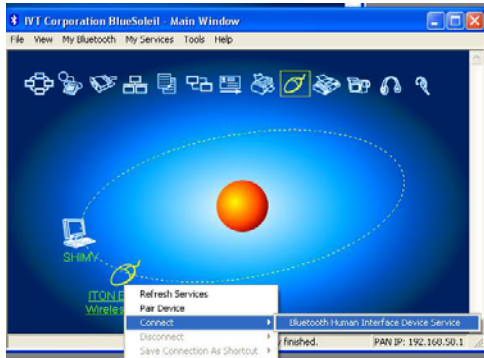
IVT Corporation BlueSoleil - Main Window

File View My Bluetooth My Services Tools Help

SHIMY

ITON E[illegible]
Wireles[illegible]

Refresh Services
Pair Device
Connect
Disconnect
Save Connection As Shortcut

Bluetooth Human Interface Device Service

finished.

PAN IP: 192.168.50.1